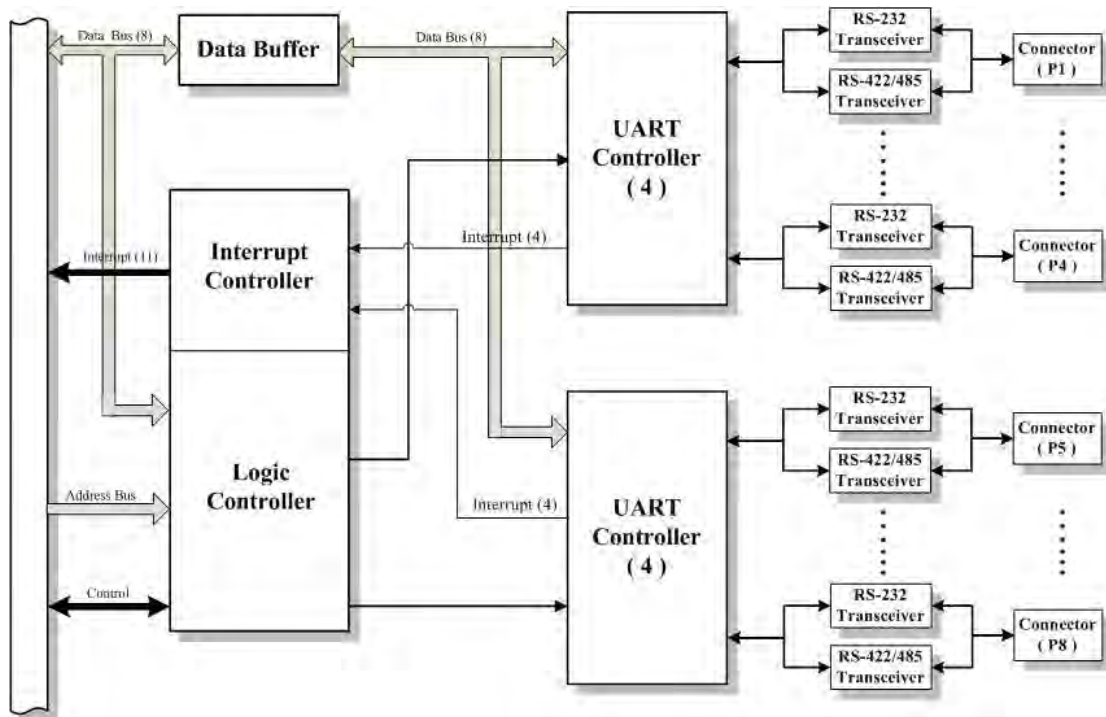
Data Bus (8)
Data Buffer
Data Bus (8)
UART Controller ( 4 )
RS-232 Transceiver
RS-422/485 Transceiver
Connector ( P1 )
RS-232 Transceiver
RS-422/485 Transceiver
Connector ( P4 )
Interrupt (11)
Interrupt Controller
Interrupt (4)
Logic Controller
Address Bus
Control
Interrupt (4)
UART Controller ( 4 )
RS-232 Transceiver
RS-422/485 Transceiver
Connector ( P5 )
RS-232 Transceiver
RS-422/485 Transceiver
Connector ( P8 )